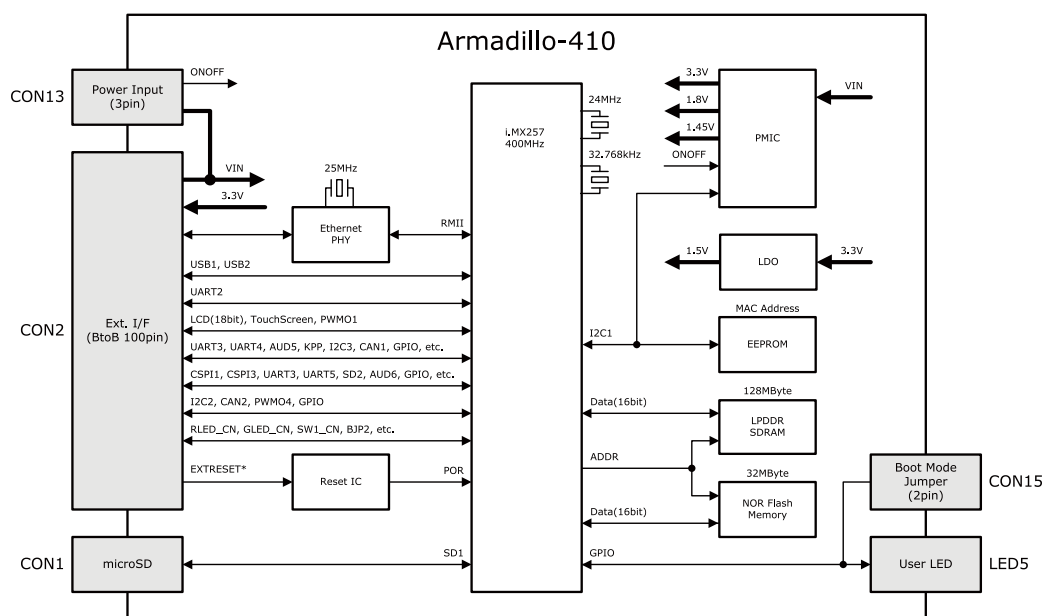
Armadillo-410

CON13
Power Input
(3pin)
ONOFF
VIN
3.3V
25MHz
Ethernet
PHY
RMII
CON2
Ext. I/F
(BtoB 100pin)
USB1, USB2
UART2
LCD(18bit), TouchScreen, PWMO1
UART3, UART4, AUD5, KPP, I2C3, CAN1, GPIO, etc.
CSPI1, CSPI3, UART3, UART5, SD2, AUD6, GPIO, etc.
I2C2, CAN2, PWMO4, GPIO
RLED_CN, GLED_CN, SW1_CN, BJP2, etc.
EXTRESET*
Reset IC
POR
CON1
microSD
SD1
i.MX257
400MHz
24MHz
32.768kHz
3.3V
1.8V
1.45V
ONOFF
PMIC
VIN
1.5V
LDO
3.3V
MAC Address
I2C1
EEPROM
128MByte
Data(16bit)
LPDDR
SDRAM
ADDR
32MByte
NOR Flash
Memory
Data(16bit)
GPIO
Boot Mode
Jumper
(2pin)
CON15
User LED
LED5